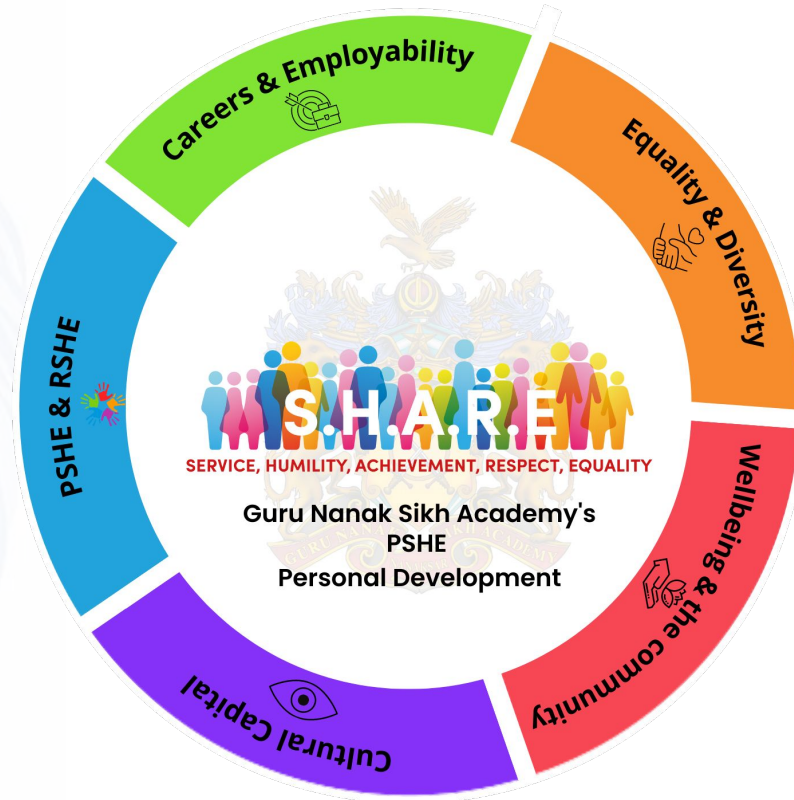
Careers & Employability

Equality & Diversity

Wellbeing & the community

Cultural Capital

PSHE & RSHE

S.H.A.R.E

SERVICE, HUMILITY, ACHIEVEMENT, RESPECT, EQUALITY

Guru Nanak Sikh Academy's
PSHE
Personal Development